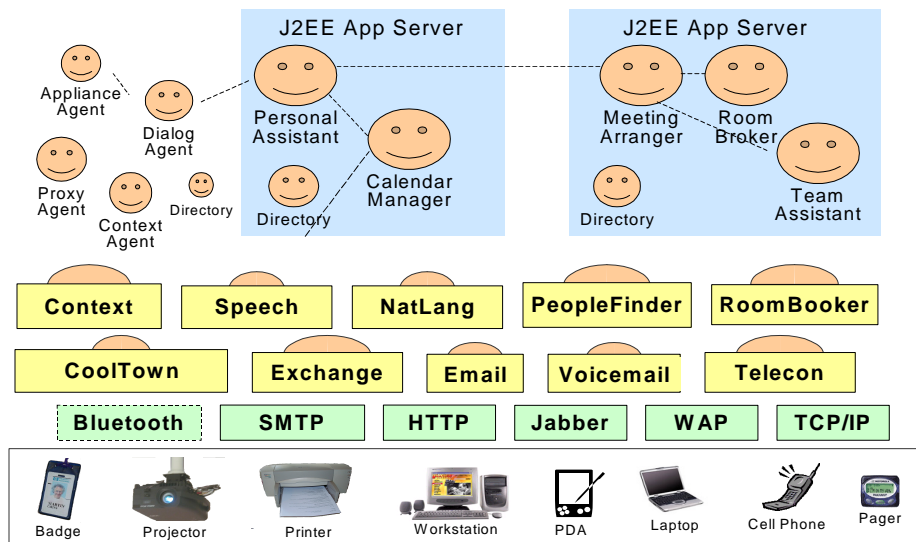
J2EE App Server

J2EE App Server

Appliance Agent

Dialog Agent

Personal Assistant

Calendar Manager

Meeting Arranger

Room Broker

Team Assistant

Proxy Agent

Context Agent

Directory

Directory

Directory

Context

Speech

NatLang

PeopleFinder

RoomBooker

CoolTown

Exchange

Email

Voicemail

Telecon

Bluetooth

SMTP

HTTP

Jabber

WAP

TCP/IP

Badge

Projector

Printer

Workstation

PDA

Laptop

Cell Phone

Pager